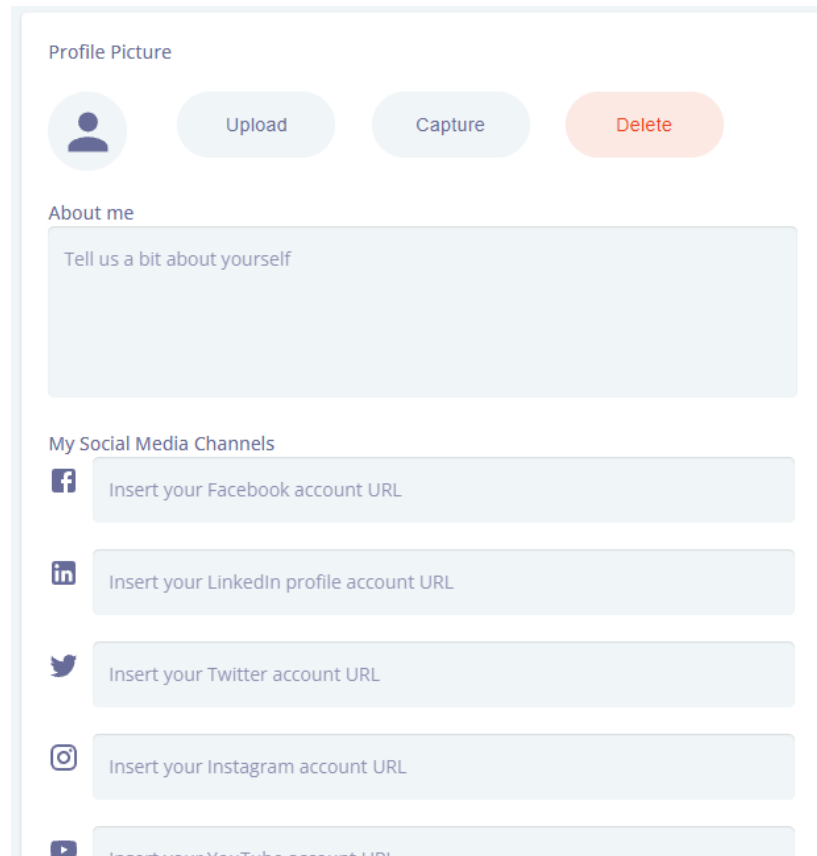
Profile Picture

Upload

Capture

Delete

About me

Tell us a bit about yourself

My Social Media Channels

Insert your Facebook account URL

Insert your LinkedIn profile account URL

Insert your Twitter account URL

Insert your Instagram account URL

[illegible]